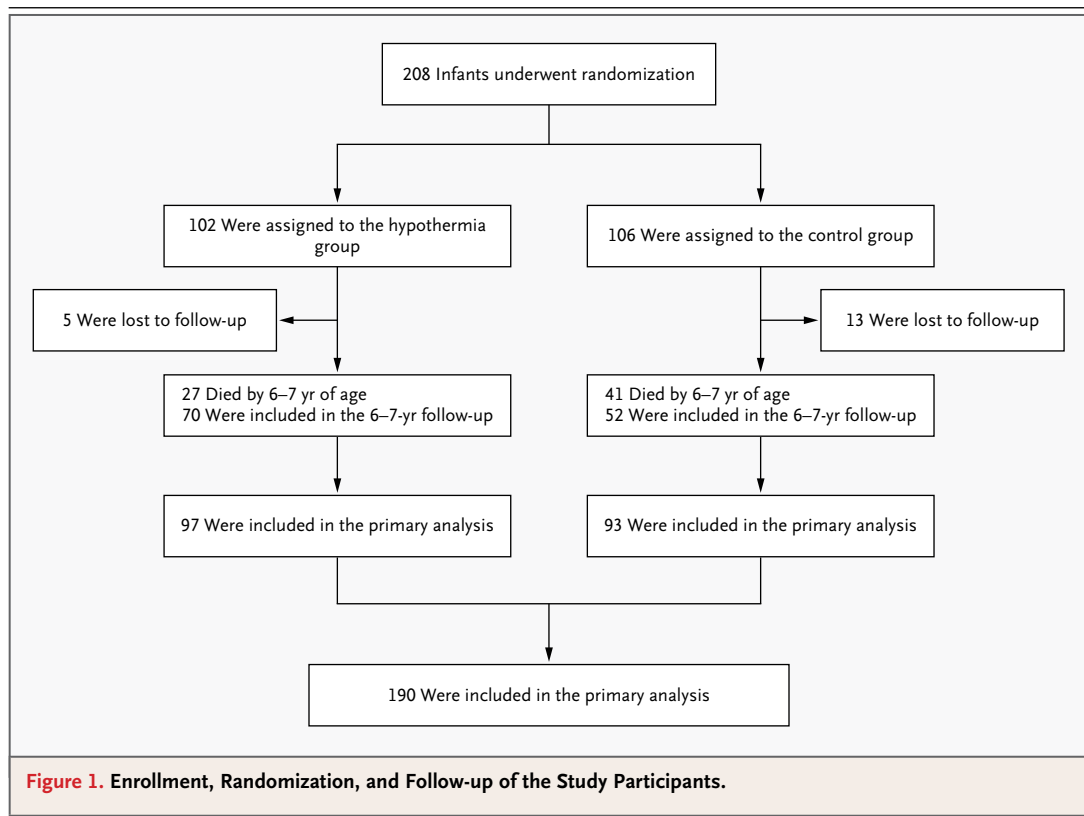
208 Infants underwent randomization

102 Were assigned to the hypothermia group

106 Were assigned to the control group

5 Were lost to follow-up

13 Were lost to follow-up

27 Died by 6–7 yr of age
70 Were included in the 6–7-yr follow-up

41 Died by 6–7 yr of age
52 Were included in the 6–7-yr follow-up

97 Were included in the primary analysis

93 Were included in the primary analysis

190 Were included in the primary analysis

Figure 1. Enrollment, Randomization, and Follow-up of the Study Participants.